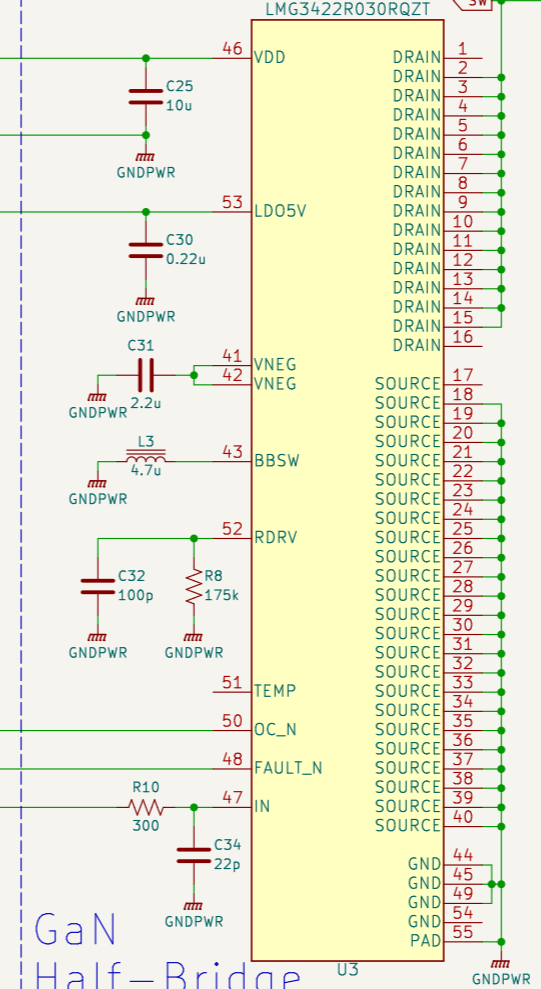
LMG3422R030RQZT

SW

46 VDD
C25
10u
GNDPWR

53 LDO5V
C30
0.22u
GNDPWR

C31
41 VNEG
42 VNEG
GNDPWR
2.2u

L3
43 BBSW
4.7u
GNDPWR

52 RDRV
C32
100p
R8
175k
GNDPWR
GNDPWR

51 TEMP
50 OC_N
48 FAULT_N
R10
47 IN
300
C34
22p
GNDPWR

DRAIN 1
DRAIN 2
DRAIN 3
DRAIN 4
DRAIN 5
DRAIN 6
DRAIN 7
DRAIN 8
DRAIN 9
DRAIN 10
DRAIN 11
DRAIN 12
DRAIN 13
DRAIN 14
DRAIN 15
DRAIN 16
SOURCE 17
SOURCE 18
SOURCE 19
SOURCE 20
SOURCE 21
SOURCE 22
SOURCE 23
SOURCE 24
SOURCE 25
SOURCE 26
SOURCE 27
SOURCE 28
SOURCE 29
SOURCE 30
SOURCE 31
SOURCE 32
SOURCE 33
SOURCE 34
SOURCE 35
SOURCE 36
SOURCE 37
SOURCE 38
SOURCE 39
SOURCE 40
GND 44
GND 45
GND 49
GND 54
PAD 55

U3
GNDPWR

GaN
Half-Bridge